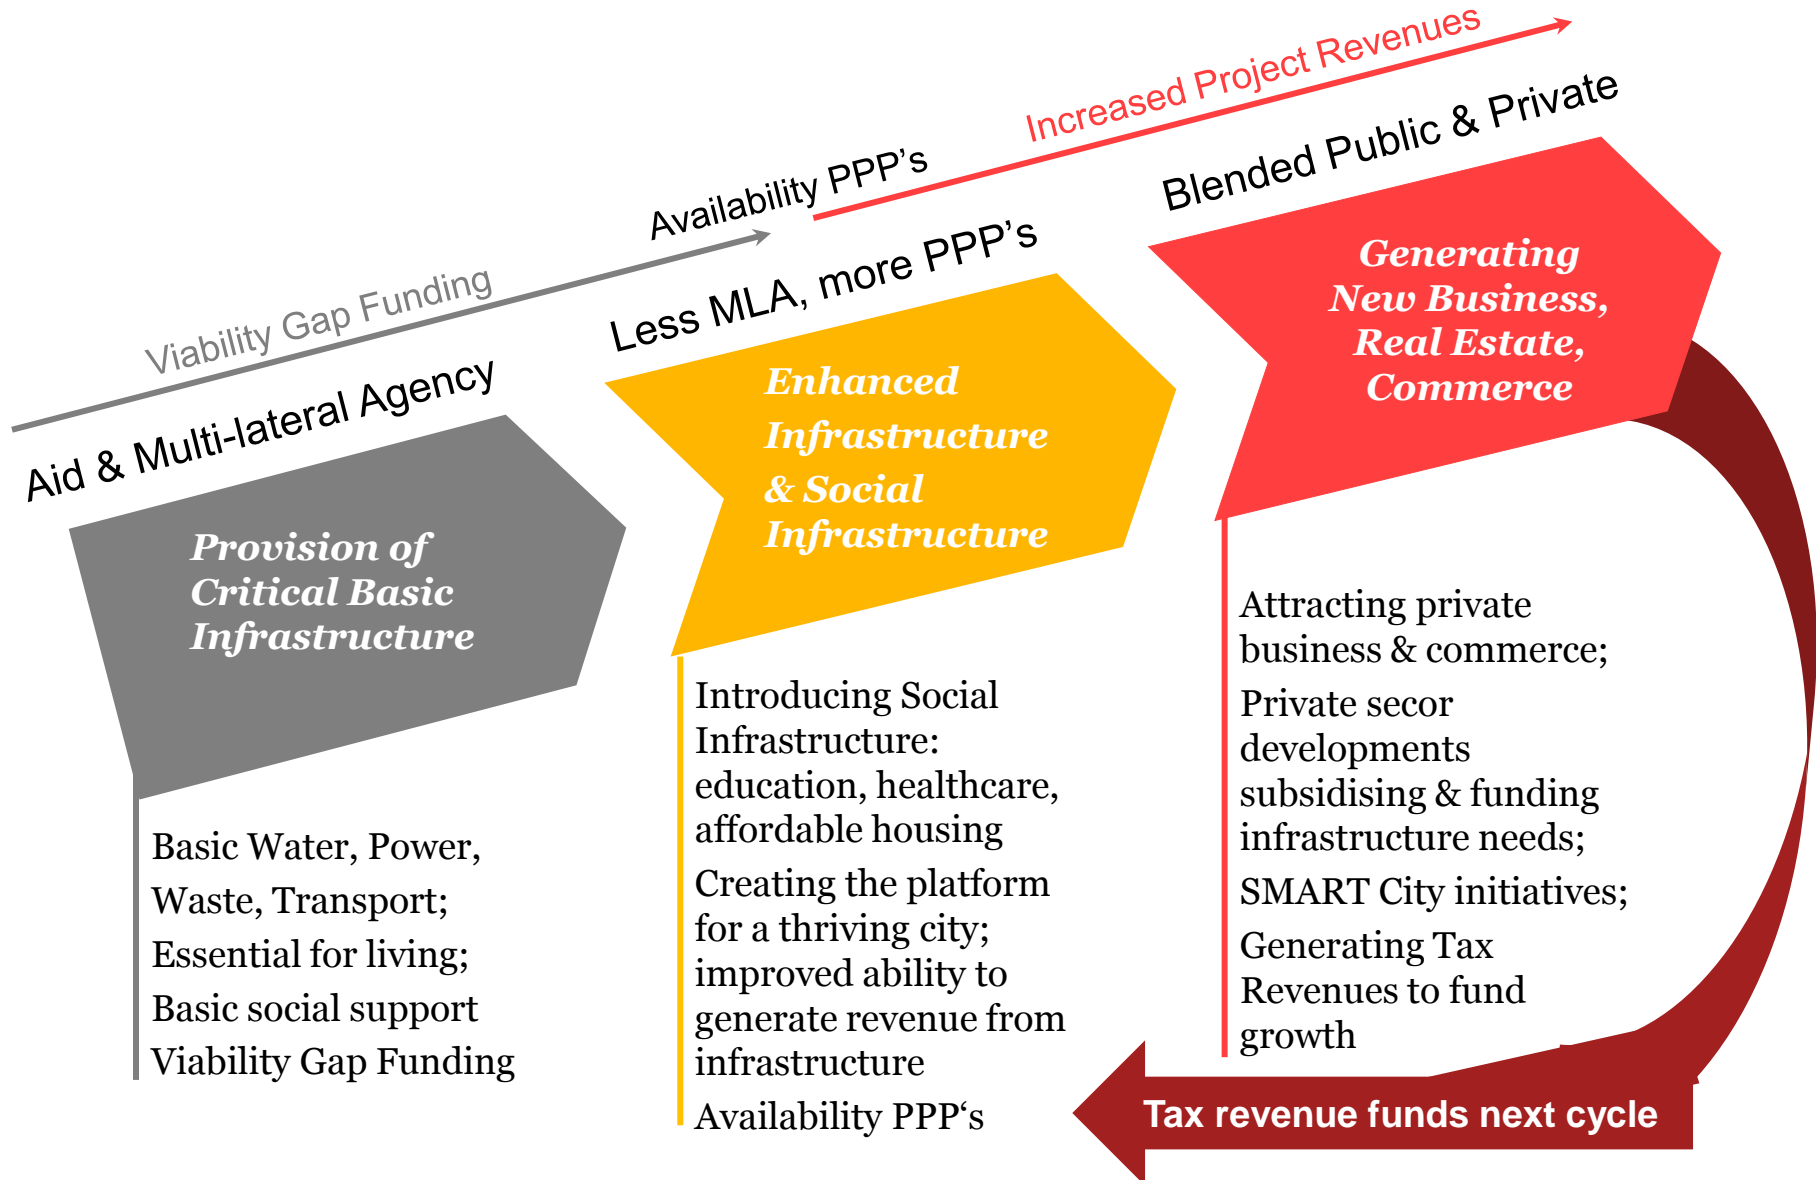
Viability Gap Funding

Availability PPP's

Increased Project Revenues

Aid & Multi-lateral Agency

Provision of Critical Basic Infrastructure

Basic Water, Power, Waste, Transport;
Essential for living;
Basic social support
Viability Gap Funding

Less MLA, more PPP's

Enhanced Infrastructure & Social Infrastructure

Introducing Social Infrastructure: education, healthcare, affordable housing
Creating the platform for a thriving city; improved ability to generate revenue from infrastructure
Availability PPP's

Blended Public & Private

Generating New Business, Real Estate, Commerce

Attracting private business & commerce;
Private secor developments subsidising & funding infrastructure needs;
SMART City initiatives;
Generating Tax Revenues to fund growth

Tax revenue funds next cycle